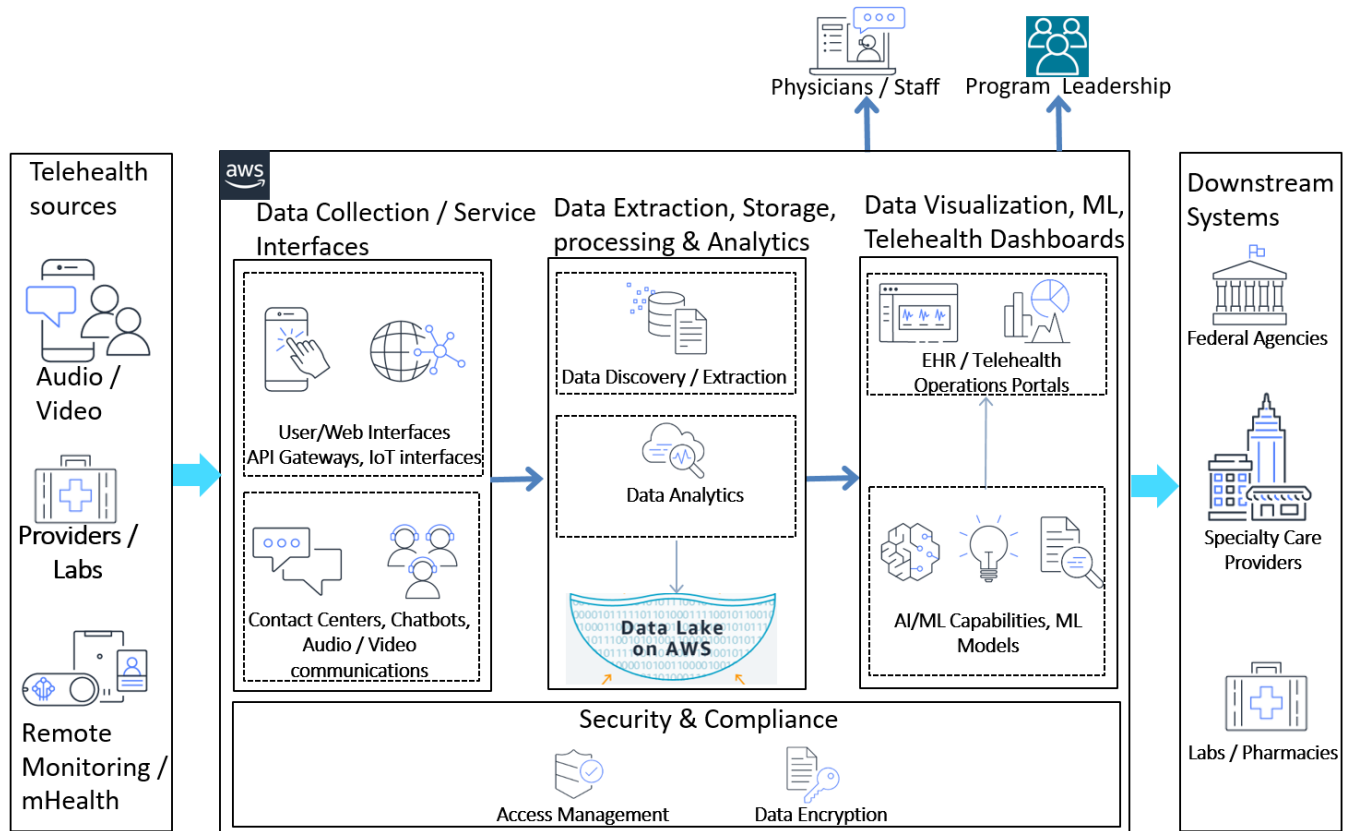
Physicians / Staff

Program Leadership

Telehealth sources

Audio / Video

Providers / Labs

Remote Monitoring / mHealth

aws

Data Collection / Service Interfaces

User/Web Interfaces API Gateways, IoT interfaces

Contact Centers, Chatbots, Audio / Video communications

Data Extraction, Storage, processing & Analytics

Data Discovery / Extraction

Data Analytics

Data Lake on AWS

Data Visualization, ML, Telehealth Dashboards

EHR / Telehealth Operations Portals

AI/ML Capabilities, ML Models

Security & Compliance

Access Management

Data Encryption

Downstream Systems

Federal Agencies

Specialty Care Providers

Labs / Pharmacies